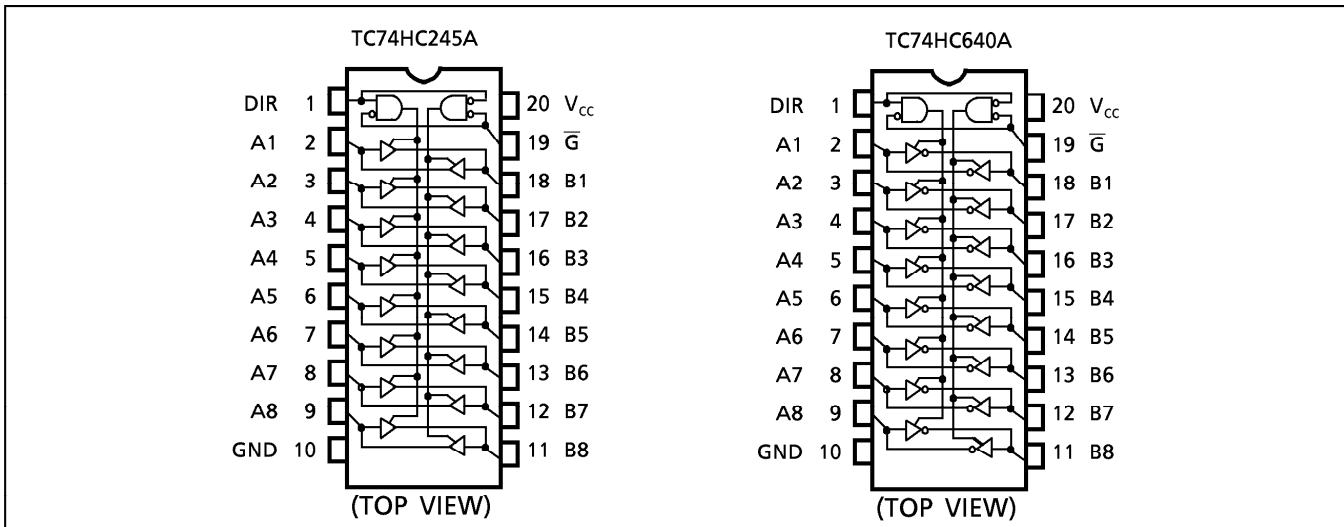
TC74HC245A

DIR 1
A1 2
A2 3
A3 4
A4 5
A5 6
A6 7
A7 8
A8 9
GND 10

20 $V_{CC}$
19 $\overline{G}$
18 B1
17 B2
16 B3
15 B4
14 B5
13 B6
12 B7
11 B8

(TOP VIEW)

TC74HC640A

DIR 1
A1 2
A2 3
A3 4
A4 5
A5 6
A6 7
A7 8
A8 9
GND 10

20 $V_{CC}$
19 $\overline{G}$
18 B1
17 B2
16 B3
15 B4
14 B5
13 B6
12 B7
11 B8

(TOP VIEW)